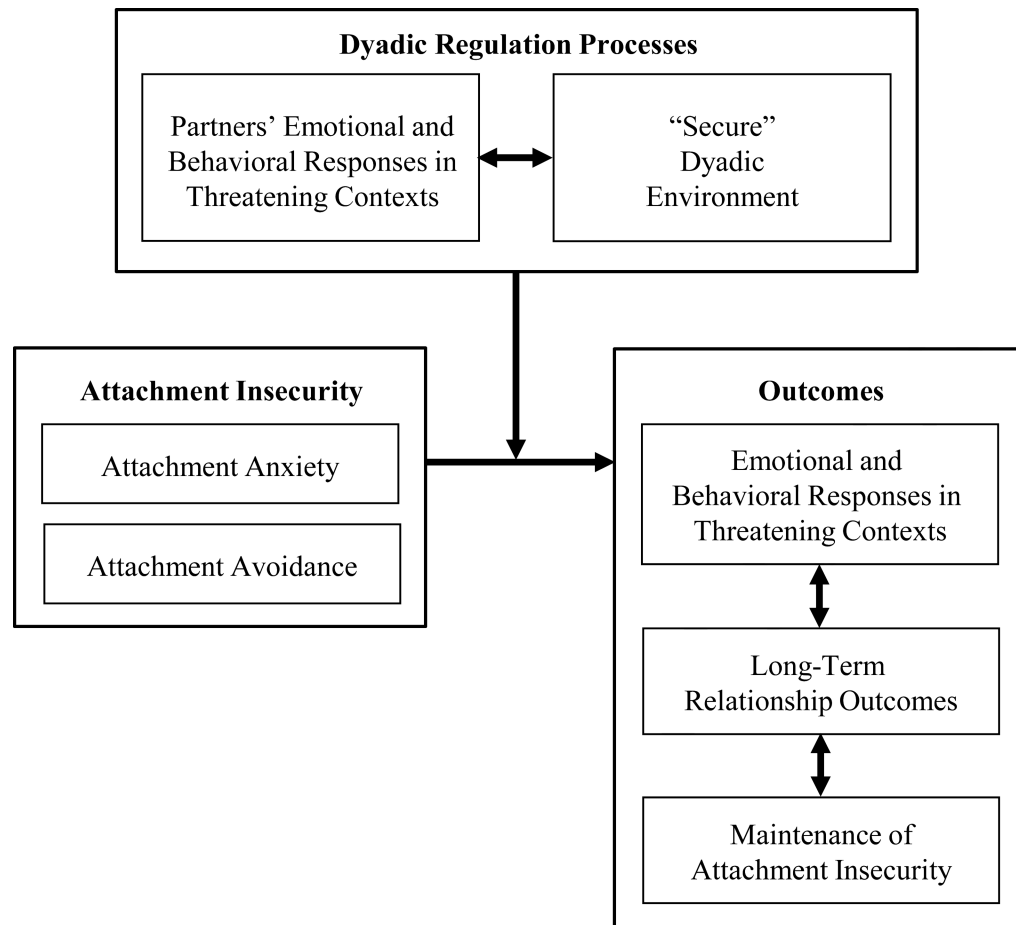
Dyadic Regulation Processes

Partners' Emotional and Behavioral Responses in Threatening Contexts

"Secure" Dyadic Environment

Attachment Insecurity

Attachment Anxiety

Attachment Avoidance

Outcomes

Emotional and Behavioral Responses in Threatening Contexts

Long-Term Relationship Outcomes

Maintenance of Attachment Insecurity